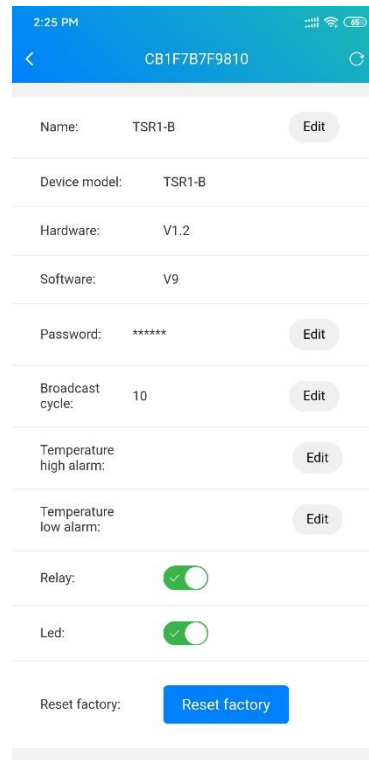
2:25 PM

65

CB1F7B7F9810

Name: TSR1-B Edit

Device model: TSR1-B

Hardware: V1.2

Software: V9

Password: ****** Edit

Broadcast cycle: 10 Edit

Temperature high alarm: Edit

Temperature low alarm: Edit

Relay:

Led:

Reset factory: Reset factory